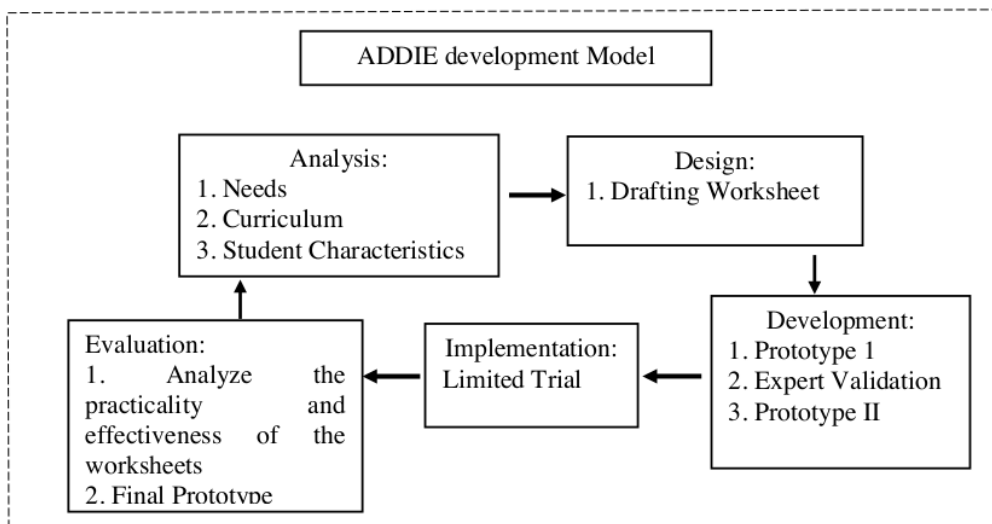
ADDIE development Model

Analysis:
1. Needs
2. Curriculum
3. Student Characteristics

Design:
1. Drafting Worksheet

Development:
1. Prototype 1
2. Expert Validation
3. Prototype II

Implementation:
Limited Trial

Evaluation:
1. Analyze the practicality and effectiveness of the worksheets
2. Final Prototype